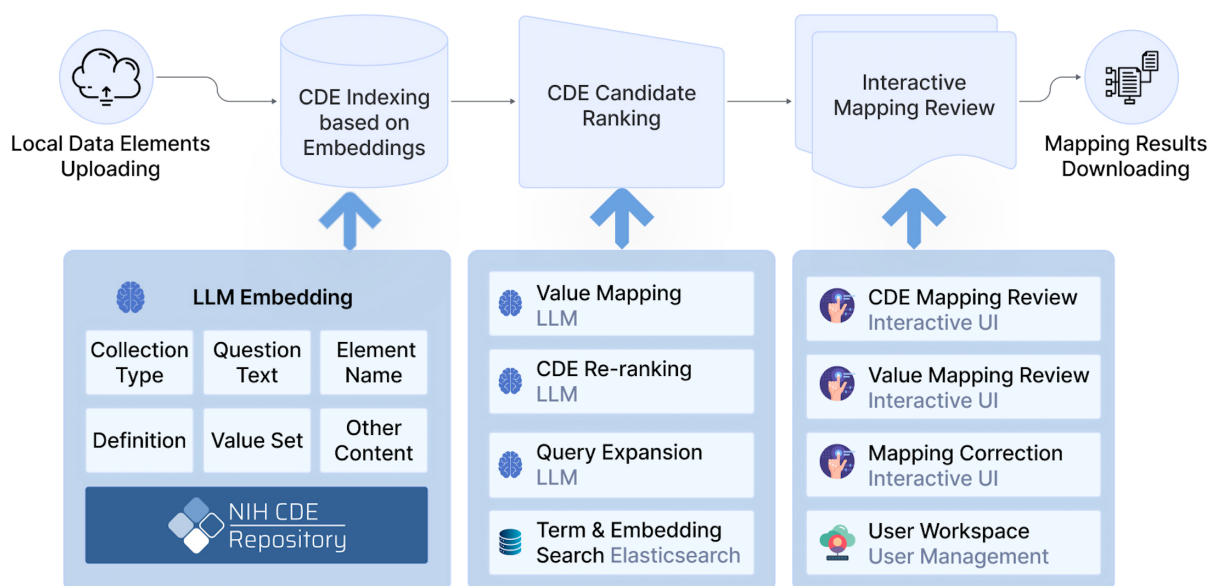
Local Data Elements Uploading

CDE Indexing based on Embeddings

CDE Candidate Ranking

Interactive Mapping Review

Mapping Results Downloading

LLM Embedding

| Collection Type | Question Text | Element Name |
|---|---|---|
| Definition | Value Set | Other Content |

NIH CDE Repository

Value Mapping
LLM

CDE Re-ranking
LLM

Query Expansion
LLM

Term & Embedding Search Elasticsearch

CDE Mapping Review
Interactive UI

Value Mapping Review
Interactive UI

Mapping Correction
Interactive UI

User Workspace
User Management